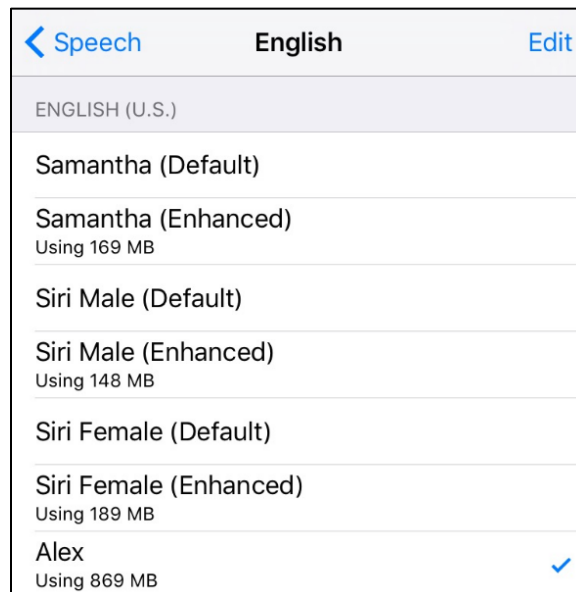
Speech English Edit

ENGLISH (U.S.)

Samantha (Default)

Samantha (Enhanced)
Using 169 MB

Siri Male (Default)

Siri Male (Enhanced)
Using 148 MB

Siri Female (Default)

Siri Female (Enhanced)
Using 189 MB

Alex
Using 869 MB